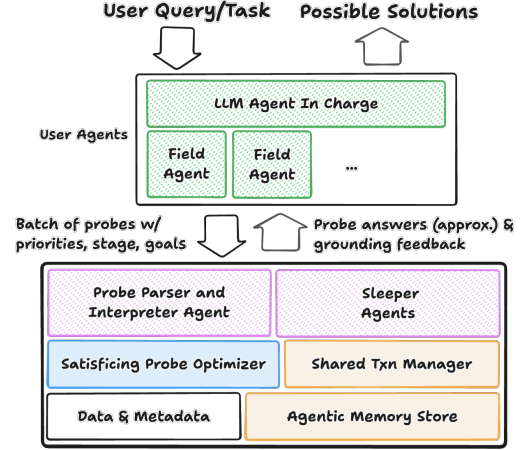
User Query/Task

Possible Solutions

User Agents

LLM Agent In Charge

Field Agent

Field Agent

...

Batch of probes w/ priorities, stage, goals

Probe answers (approx.) & grounding feedback

Probe Parser and Interpreter Agent

Sleeper Agents

Satisficing Probe Optimizer

Shared Txn Manager

Data & Metadata

Agentic Memory Store